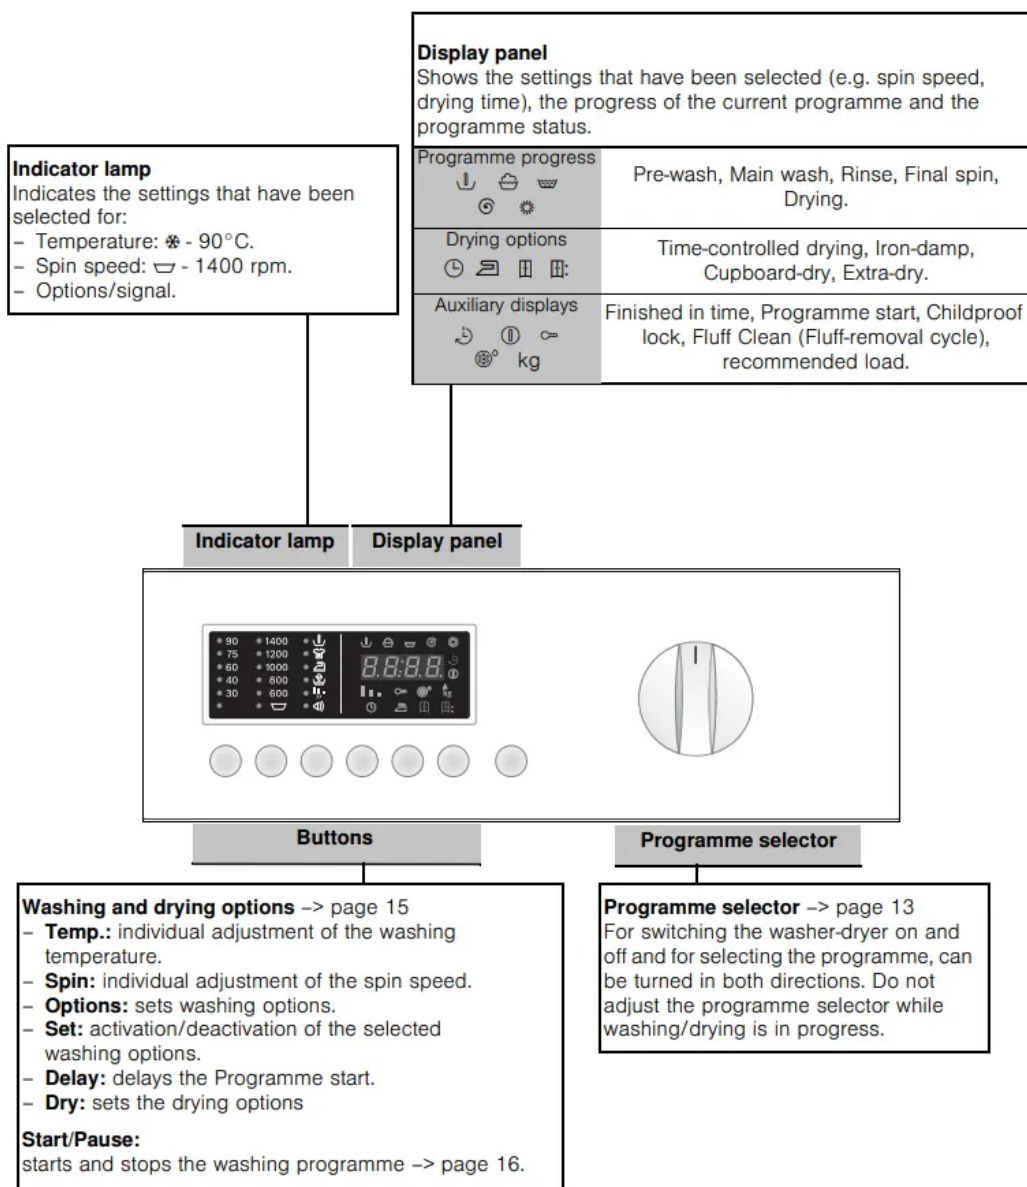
**Display panel**
Shows the settings that have been selected (e.g. spin speed, drying time), the progress of the current programme and the programme status.

| Programme progress | Pre-wash, Main wash, Rinse, Final spin, Drying. |
|---|---|
| Drying options | Time-controlled drying, Iron-damp, Cupboard-dry, Extra-dry. |
| Auxiliary displays kg | Finished in time, Programme start, Childproof lock, Fluff Clean (Fluff-removal cycle), recommended load. |

**Indicator lamp**
Indicates the settings that have been selected for:
– Temperature: ❄ - 90°C.
– Spin speed: - 1400 rpm.
– Options/signal.

Indicator lamp
Display panel

90 75 60 40 30
1400 1200 1000 800 600
8:8:8.8.

Buttons
Programme selector

**Washing and drying options** –> page 15
– **Temp.:** individual adjustment of the washing temperature.
– **Spin:** individual adjustment of the spin speed.
– **Options:** sets washing options.
– **Set:** activation/deactivation of the selected washing options.
– **Delay:** delays the Programme start.
– **Dry:** sets the drying options

**Start/Pause:**
starts and stops the washing programme –> page 16.

**Programme selector** –> page 13
For switching the washer-dryer on and off and for selecting the programme, can be turned in both directions. Do not adjust the programme selector while washing/drying is in progress.